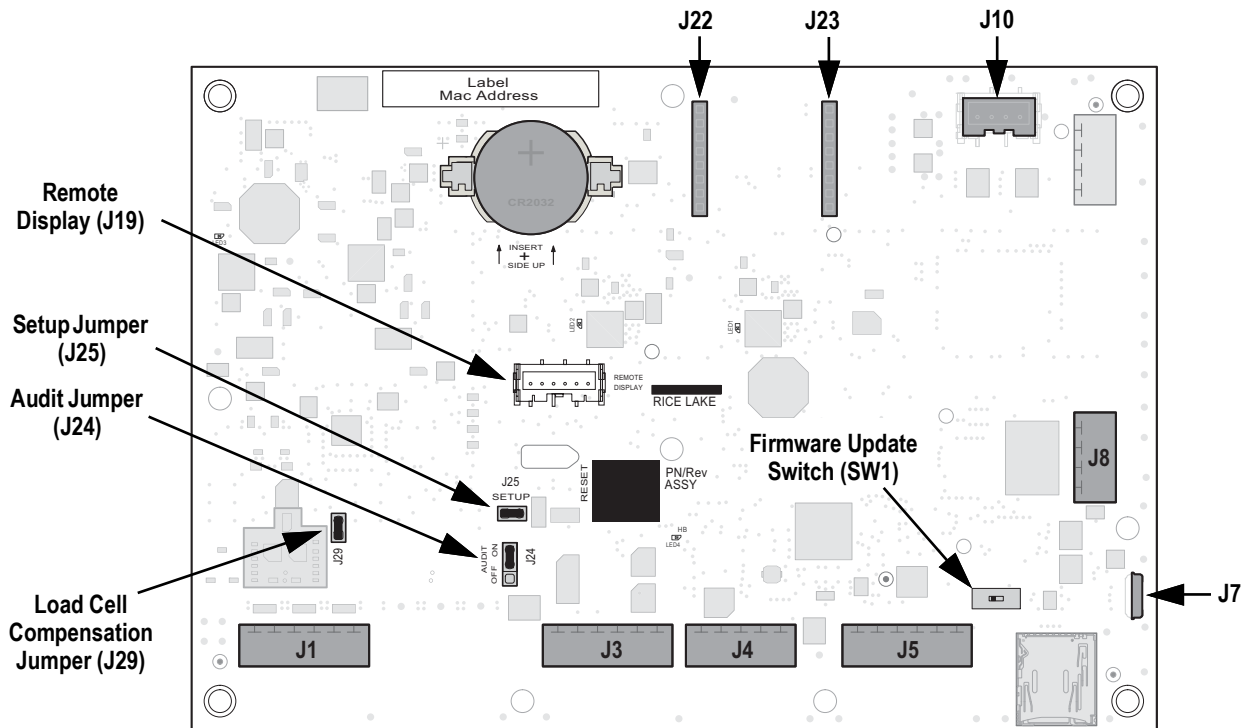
J22
J23
J10
Label
Mac Address
CR2032
INSERT
+
SIDE UP
Remote Display (J19)
Setup Jumper (J25)
Audit Jumper (J24)
REMOTE DISPLAY
RICE LAKE
J25
SETUP
RESET
PN/Rev
ASSY
AUDIT
OFF ON
J24
J29
HB
LED4
Firmware Update Switch (SW1)
J8
J7
Load Cell Compensation Jumper (J29)
J1
J3
J4
J5